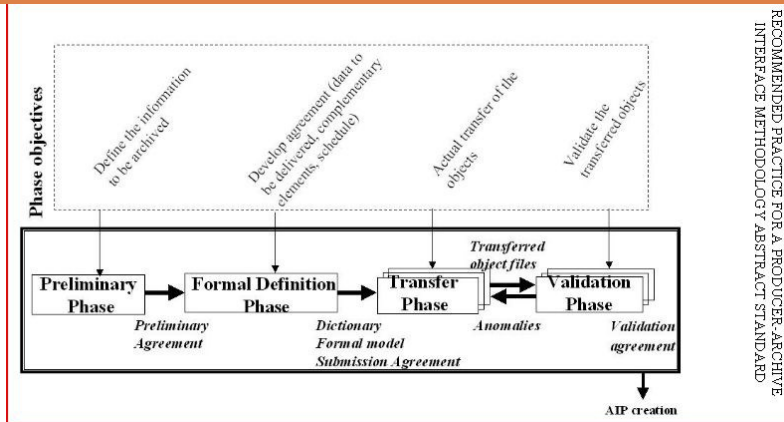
Phase objectives

Define the information to be archived

Develop agreement (data to be delivered, complementary elements, schedule)

Actual transfer of the objects

Validate the transferred objects

Preliminary Phase

Formal Definition Phase

Transfer Phase

Validation Phase

Preliminary Agreement

Dictionary
Formal model
Submission Agreement

Transferred object files

Anomalies

Validation agreement

AIP creation

RECOMMENDED PRACTICE FOR A PRODUCER-ARCHIVE INTERFACE METHODOLOGY ABSTRACT STANDARD